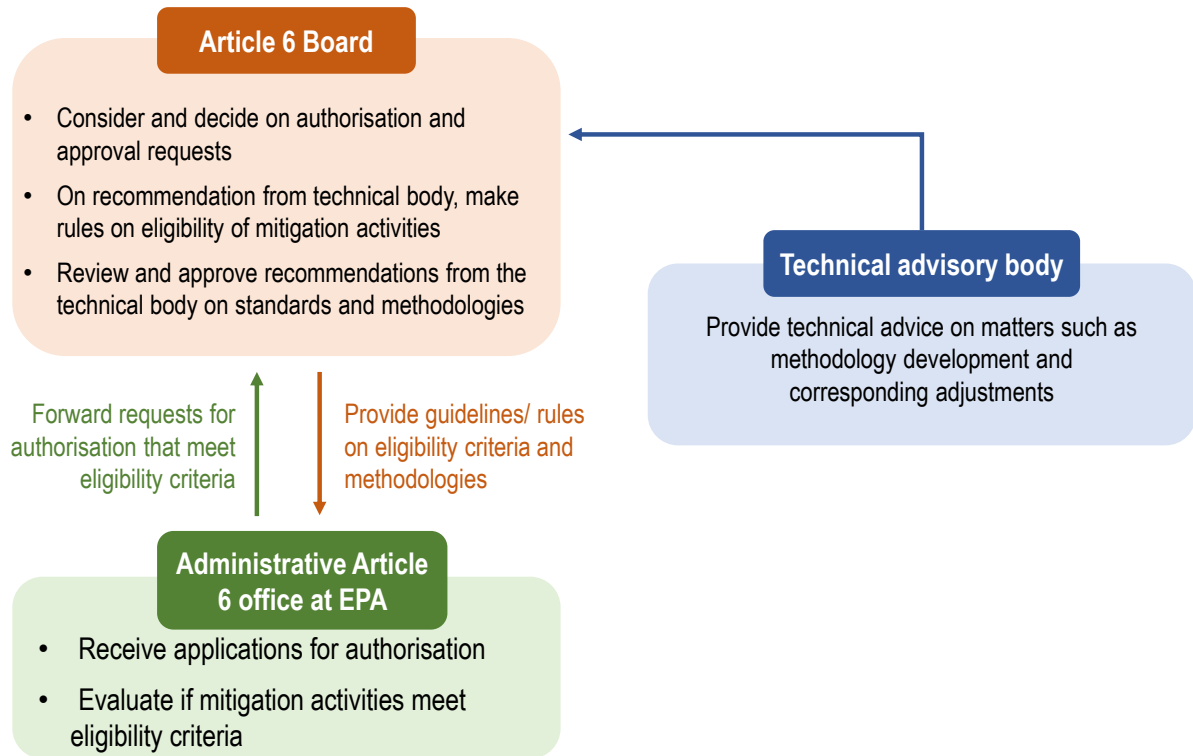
Article 6 Board

- Consider and decide on authorisation and approval requests
- On recommendation from technical body, make rules on eligibility of mitigation activities
- Review and approve recommendations from the technical body on standards and methodologies

Technical advisory body

Provide technical advice on matters such as methodology development and corresponding adjustments

Forward requests for authorisation that meet eligibility criteria

Provide guidelines/ rules on eligibility criteria and methodologies

Administrative Article 6 office at EPA

- Receive applications for authorisation
- Evaluate if mitigation activities meet eligibility criteria